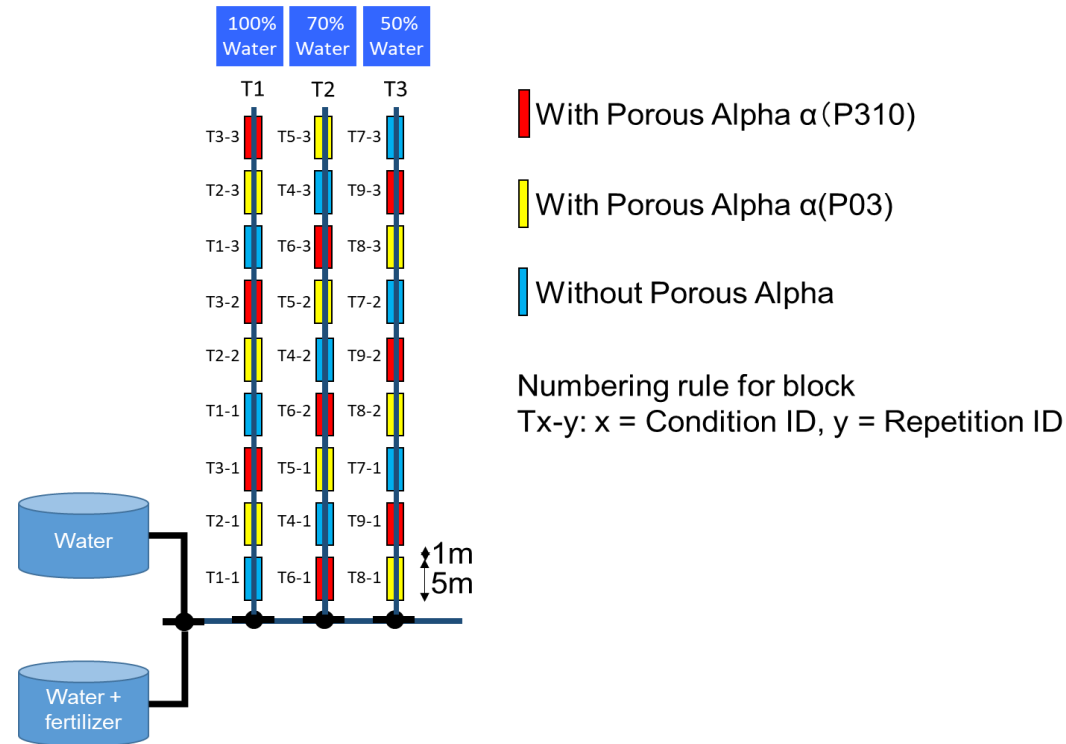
100% Water

70% Water

50% Water

T1

T2

T3

T3-3

T2-3

T1-3

T3-2

T2-2

T1-1

T3-1

T2-1

T1-1

T5-3

T4-3

T6-3

T5-2

T4-2

T6-2

T5-1

T4-1

T6-1

T7-3

T9-3

T8-3

T7-2

T9-2

T8-2

T7-1

T9-1

T8-1

1m

5m

Water

Water + fertilizer

With Porous Alpha α（P310)

With Porous Alpha α(P03)

Without Porous Alpha

Numbering rule for block
Tx-y: x = Condition ID, y = Repetition ID